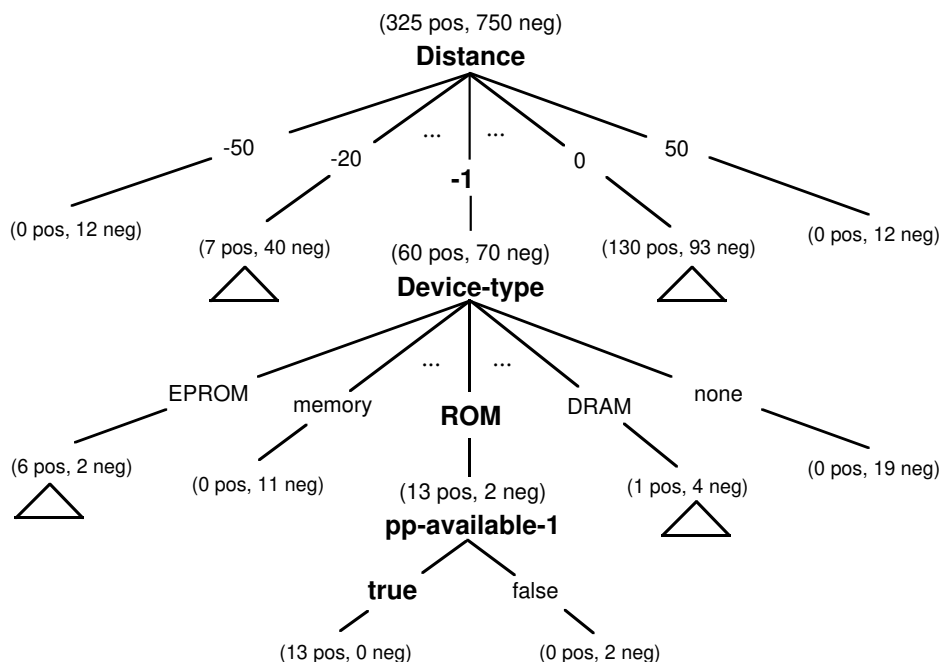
(325 pos, 750 neg)
**Distance**

-50
-20
...
**-1**
...
0
50

(0 pos, 12 neg)
(7 pos, 40 neg)
(60 pos, 70 neg)
(130 pos, 93 neg)
(0 pos, 12 neg)

**Device-type**

EPROM
memory
...
**ROM**
...
DRAM
none

(6 pos, 2 neg)
(0 pos, 11 neg)
(13 pos, 2 neg)
(1 pos, 4 neg)
(0 pos, 19 neg)

**pp-available-1**

**true**
false

(13 pos, 0 neg)
(0 pos, 2 neg)